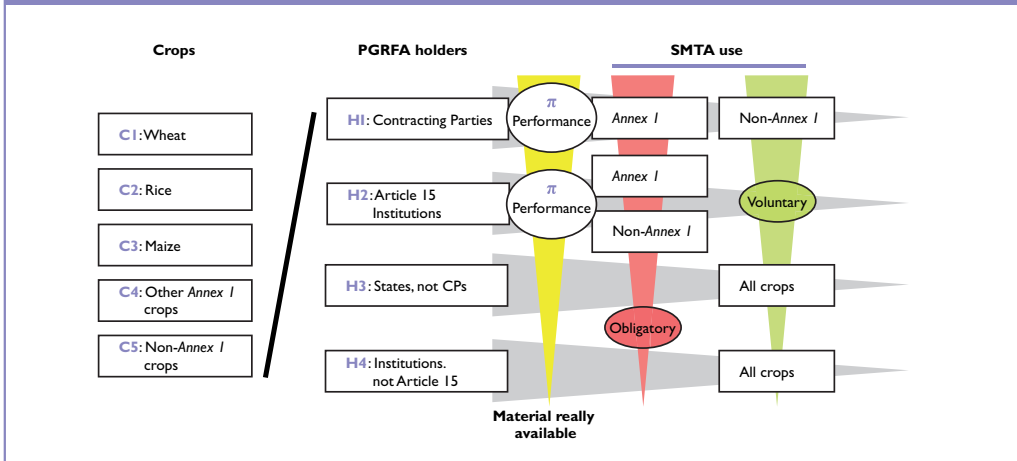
Crops

PGRFA holders

SMTA use

C1: Wheat

C2: Rice

C3: Maize

C4: Other *Annex 1* crops

C5: Non-*Annex 1* crops

H1: Contracting Parties

$\pi$ Performance

*Annex 1*

Non-*Annex 1*

H2: Article 15 Institutions

$\pi$ Performance

*Annex 1*

Voluntary

Non-*Annex 1*

H3: States, not CPs

All crops

Obligatory

H4: Institutions. not Article 15

All crops

Material really available